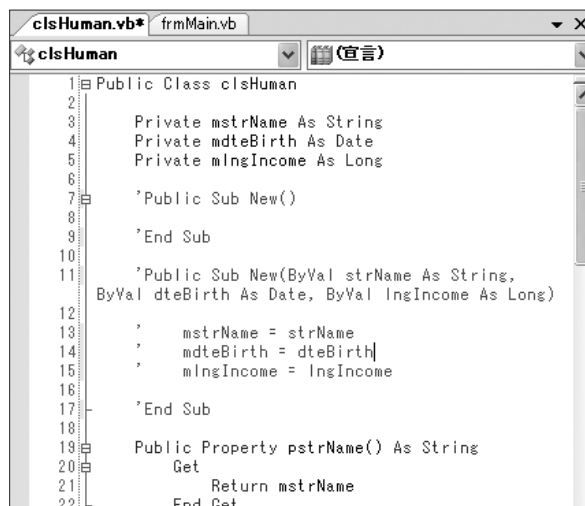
clsHuman.vb* | frmMain.vb

clsHuman | (宣言)

1 Public Class clsHuman
2
3 Private mstrName As String
4 Private mdteBirth As Date
5 Private mlngIncome As Long
6
7 'Public Sub New()
8
9 'End Sub
10
11 'Public Sub New(ByVal strName As String, ByVal dteBirth As Date, ByVal lngIncome As Long)
12
13 ' mstrName = strName
14 ' mdteBirth = dteBirth
15 ' mlngIncome = lngIncome
16
17 'End Sub
18
19 Public Property pstrName() As String
20 Get
21 Return mstrName
22 End Get